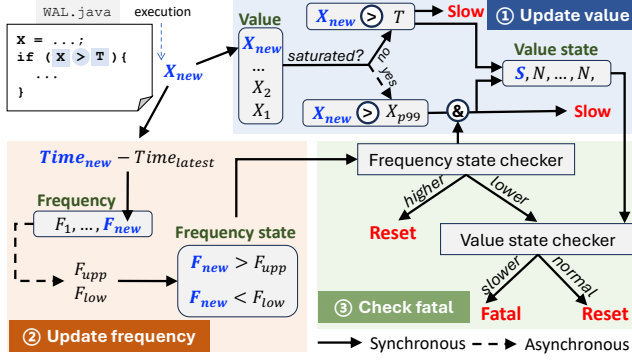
WAL.java

execution

```
X = ...;
if ( X > T ){
  ...
}
```

$X_{new}$

Value

$X_{new}$

...

$X_2$

$X_1$

saturated?

no

yes

$X_{new}$ > $T$

Slow

① Update value

Value state

$S, N, \ldots, N,$

$X_{new}$ > $X_{p99}$

&

Slow

$Time_{new} - Time_{latest}$

Frequency

$F_1, \ldots, F_{new}$

$F_{upp}$

$F_{low}$

Frequency state

$F_{new} > F_{upp}$

$F_{new} < F_{low}$

② Update frequency

Frequency state checker

higher

lower

Reset

Value state checker

slower

normal

Fatal

Reset

③ Check fatal

Synchronous

Asynchronous